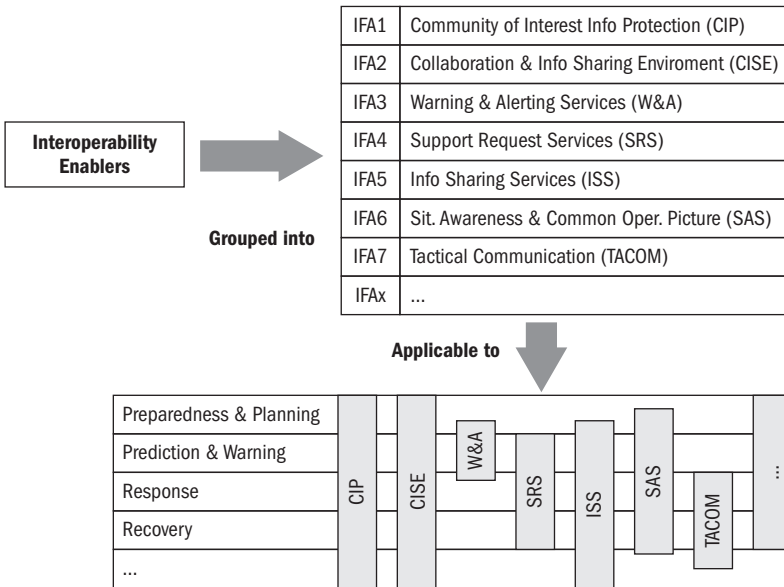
Interoperability Enablers

Grouped into

| IFA1 | Community of Interest Info Protection (CIP) |
|---|---|
| IFA2 | Collaboration & Info Sharing Enviroment (CISE) |
| IFA3 | Warning & Alerting Services (W&A) |
| IFA4 | Support Request Services (SRS) |
| IFA5 | Info Sharing Services (ISS) |
| IFA6 | Sit. Awareness & Common Oper. Picture (SAS) |
| IFA7 | Tactical Communication (TACOM) |
| IFAx | ... |

Applicable to

Preparedness & Planning
Prediction & Warning
Response
Recovery
...

CIP
CISE
W&A
SRS
ISS
SAS
TACOM
...